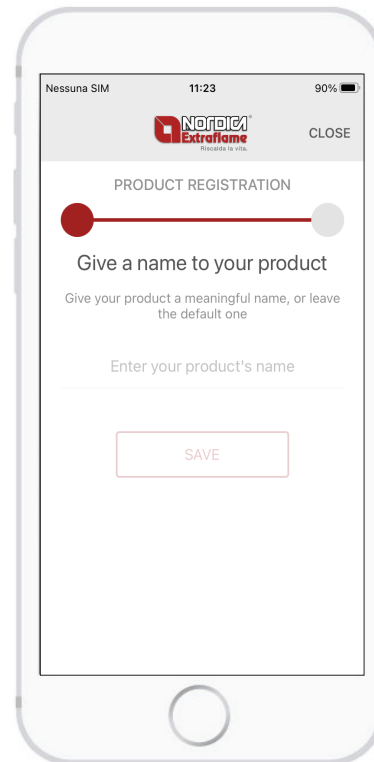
Nessuna SIM 11:23 90%

NORDICA Extraflame Riscalda la vita.

CLOSE

PRODUCT REGISTRATION

Give a name to your product

Give your product a meaningful name, or leave the default one

Enter your product's name

SAVE